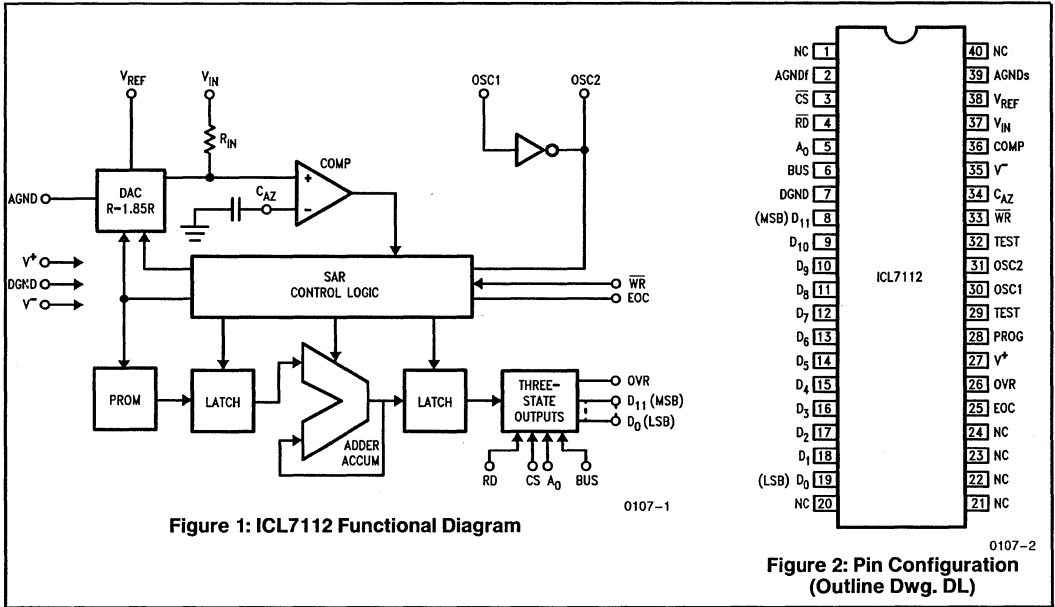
$V_{REF}$

$V_{IN}$

$R_{IN}$

COMP

+

-

$C_{AZ}$

OSC1

OSC2

AGND

DAC
R-1.85R

$V^+$

DGND

$V^-$

SAR
CONTROL LOGIC

$\overline{WR}$

EOC

PROM

LATCH

ADDER
ACCUM

LATCH

THREE-
STATE
OUTPUTS

OVR

$D_{11}$ (MSB)

$D_0$ (LSB)

RD

CS

$A_0$

BUS

0107-1

**Figure 1: ICL7112 Functional Diagram**

| | | | |
|---|---|---|---|
| NC | 1 | 40 | NC |
| AGNDf | 2 | 39 | AGNDs |
| $\overline{CS}$ | 3 | 38 | $V_{REF}$ |
| $\overline{RD}$ | 4 | 37 | $V_{IN}$ |
| $A_0$ | 5 | 36 | COMP |
| BUS | 6 | 35 | $V^-$ |
| DGND | 7 | 34 | $C_{AZ}$ |
| (MSB) $D_{11}$ | 8 | 33 | $\overline{WR}$ |
| $D_{10}$ | 9 | 32 | TEST |
| $D_9$ | 10 | 31 | OSC2 |
| $D_8$ | 11 | 30 | OSC1 |
| $D_7$ | 12 | 29 | TEST |
| $D_6$ | 13 | 28 | PROG |
| $D_5$ | 14 | 27 | $V^+$ |
| $D_4$ | 15 | 26 | OVR |
| $D_3$ | 16 | 25 | EOC |
| $D_2$ | 17 | 24 | NC |
| $D_1$ | 18 | 23 | NC |
| (LSB) $D_0$ | 19 | 22 | NC |
| NC | 20 | 21 | NC |

ICL7112

0107-2

**Figure 2: Pin Configuration (Outline Dwg. DL)**